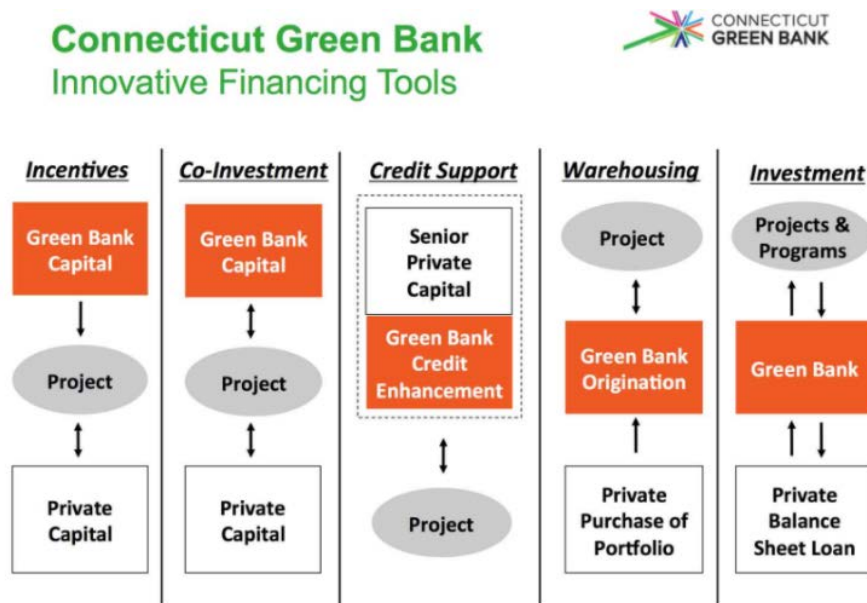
Connecticut Green Bank
Innovative Financing Tools

CONNECTICUT GREEN BANK

Incentives

Green Bank Capital

Project

Private Capital

Co-Investment

Green Bank Capital

Project

Private Capital

Credit Support

Senior Private Capital

Green Bank Credit Enhancement

Project

Warehousing

Project

Green Bank Origination

Private Purchase of Portfolio

Investment

Projects & Programs

Green Bank

Private Balance Sheet Loan